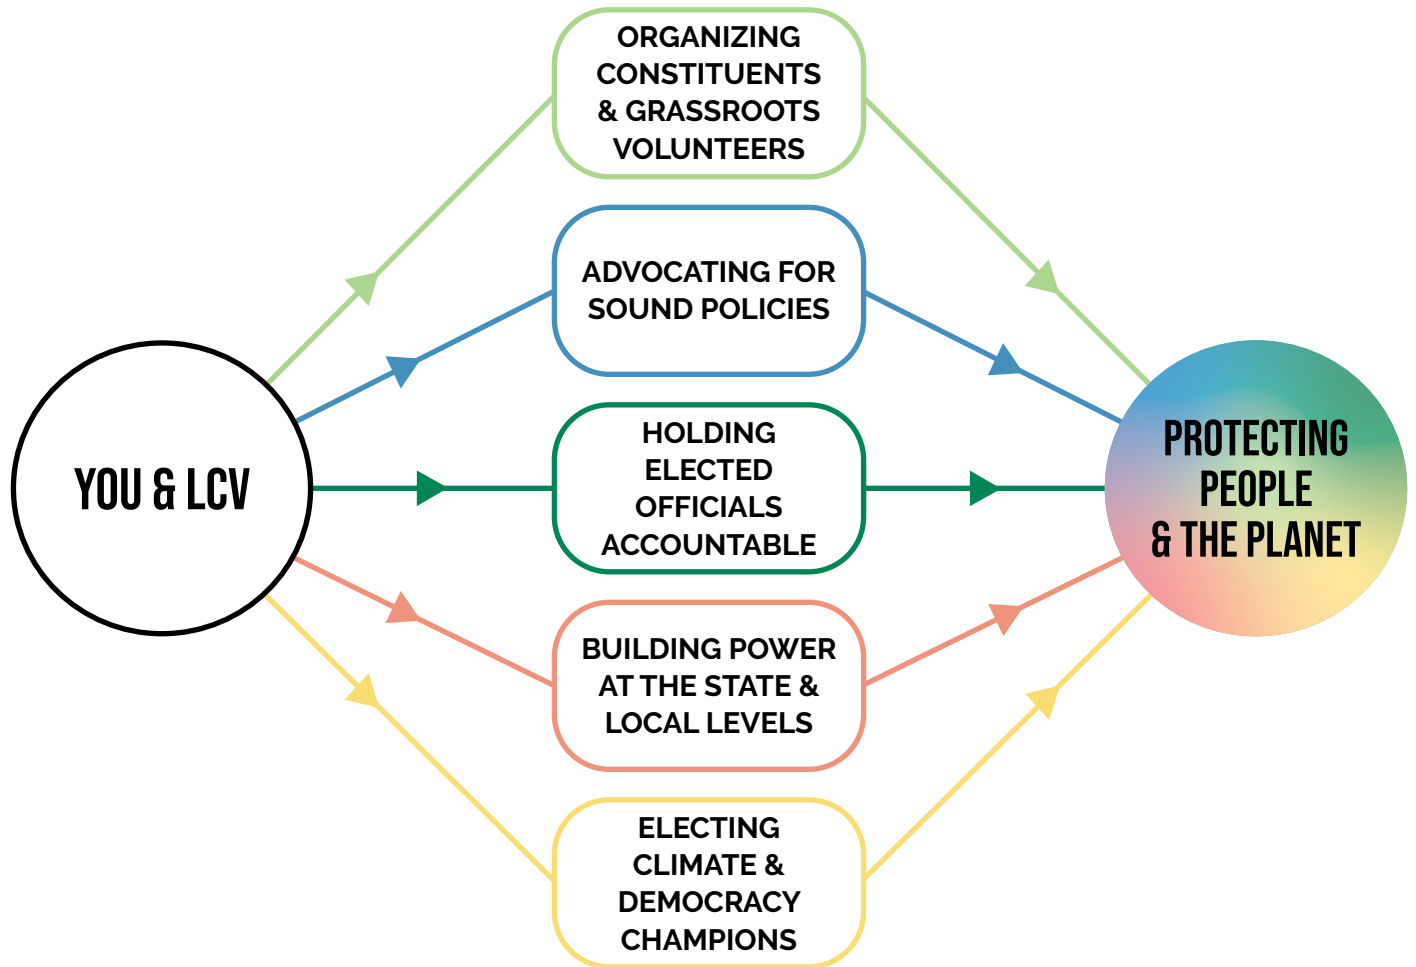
YOU & LCV

ORGANIZING CONSTITUENTS & GRASSROOTS VOLUNTEERS

ADVOCATING FOR SOUND POLICIES

HOLDING ELECTED OFFICIALS ACCOUNTABLE

BUILDING POWER AT THE STATE & LOCAL LEVELS

ELECTING CLIMATE & DEMOCRACY CHAMPIONS

PROTECTING PEOPLE & THE PLANET